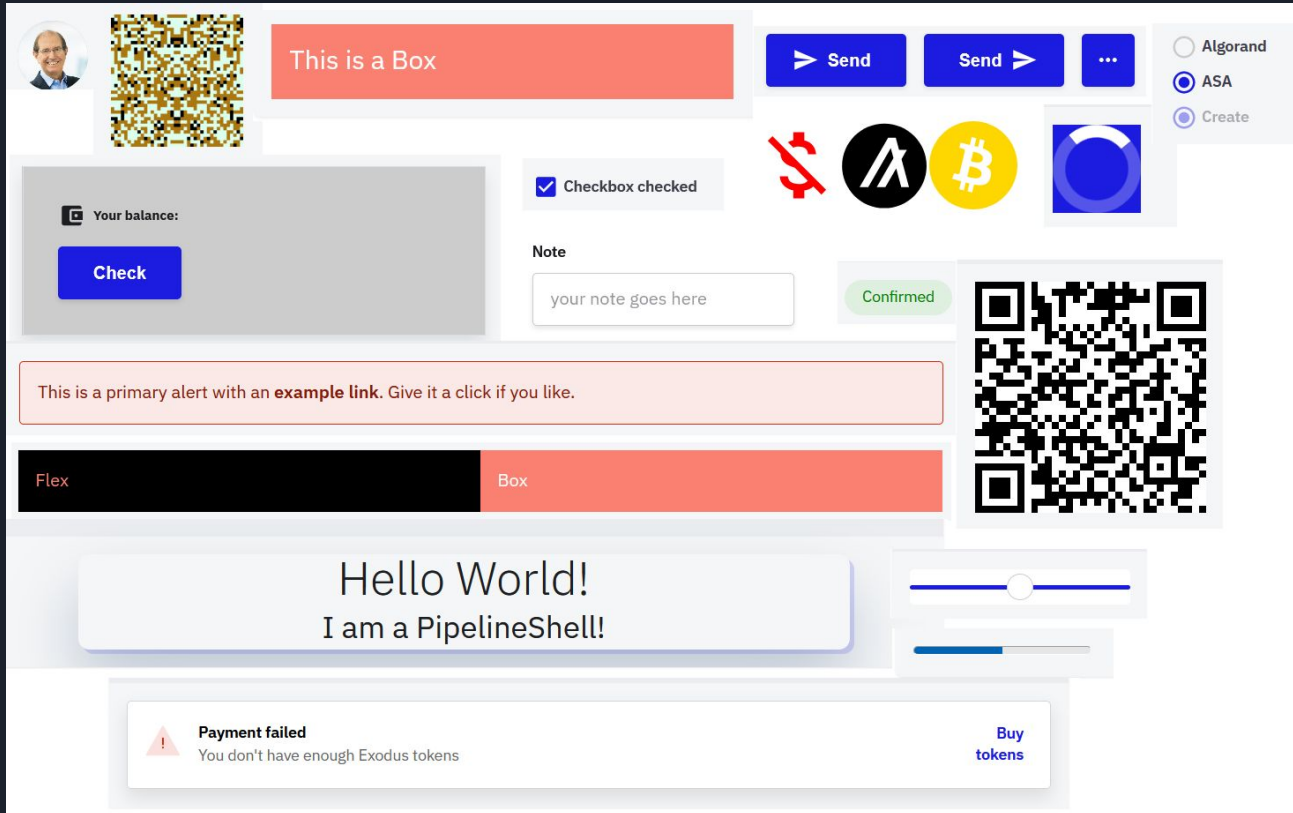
This is a Box

Send

Send

...

Algorand

ASA

Create

Your balance:

Check

Checkbox checked

Note

your note goes here

Confirmed

This is a primary alert with an **example link**. Give it a click if you like.

Flex

Box

Hello World!

I am a PipelineShell!

!

Payment failed

You don't have enough Exodus tokens

Buy tokens